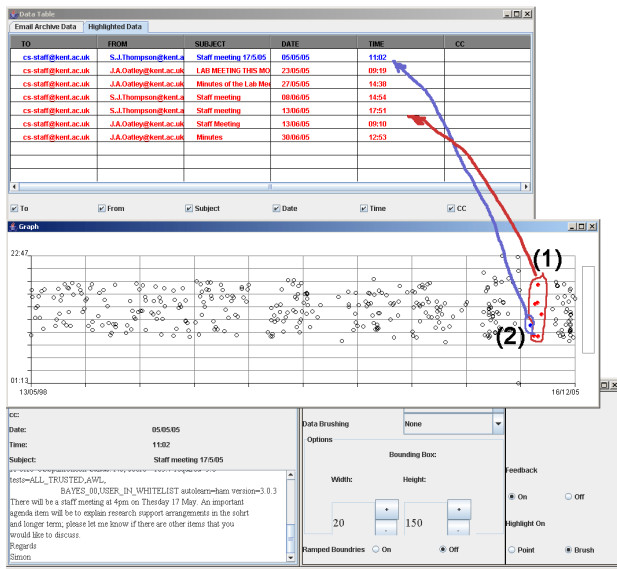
Data Table

Email Archive Data | Highlighted Data

| TO | FROM | SUBJECT | DATE | TIME | CC |
|---|---|---|---|---|---|
| cs-staff@kent.ac.uk | S.J.Thompson@kent.a | Staff meeting 17/5/05 | 05/05/05 | 11:02 | |
| cs-staff@kent.ac.uk | J.A.Oatley@kent.ac.uk | LAB MEETING THIS MO | 23/05/05 | 09:19 | |
| cs-staff@kent.ac.uk | J.A.Oatley@kent.ac.uk | Minutes of the Lab Mee | 27/05/05 | 14:30 | |
| cs-staff@kent.ac.uk | S.J.Thompson@kent.a | Staff meeting | 08/06/05 | 14:54 | |
| cs-staff@kent.ac.uk | S.J.Thompson@kent.a | Staff meeting | 13/06/05 | 17:51 | |
| cs-staff@kent.ac.uk | J.A.Oatley@kent.ac.uk | Staff Meeting | 13/06/05 | 09:10 | |
| cs-staff@kent.ac.uk | J.A.Oatley@kent.ac.uk | Minutes | 30/06/05 | 12:53 | |

To From Subject Date Time CC

Graph

22:47

(1)

(2)

01:13

13/05/98

16/12/05

CC:
Date: 05/05/05
Time: 11:02
Subject: Staff meeting 17/5/05

tests=ALL_TRUSTED,AWL,
BAYES_00,USER_IN_WHITELIST autolearn=ham version=3.0.3
There will be a staff meeting at 4pm on Thursday 17 May. An important agenda item will be to explain research support arrangements in the short and longer term; please let me know if there are other items that you would like to discuss.
Regards
Simon

Data Brushing None

Options

Bounding Box:

Width: Height:

20 150

Ramped Boundries On Off

Feedback

On Off

Highlight On

Point Brush